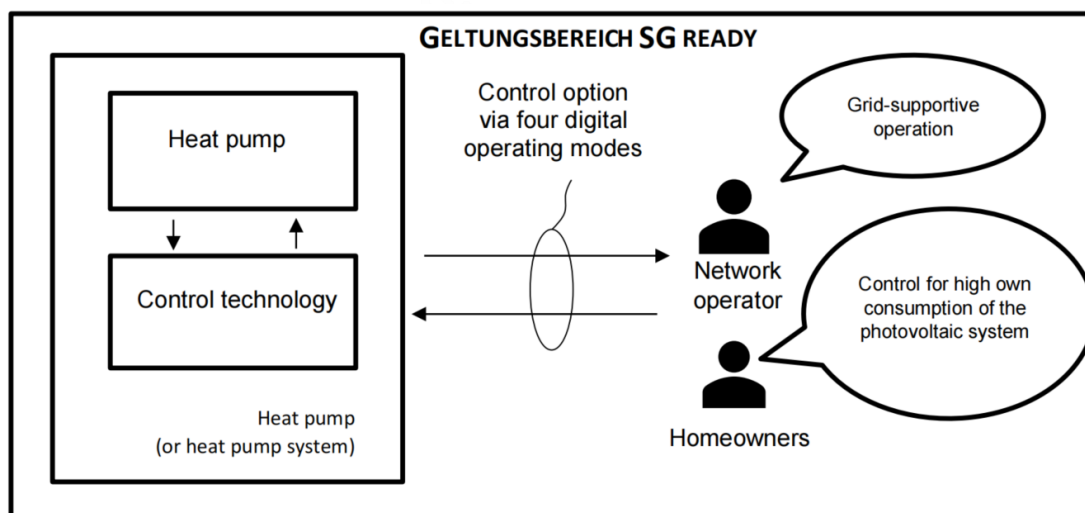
GELTUNGSBEREICH SG READY

Heat pump

Control technology

Heat pump
(or heat pump system)

Control option via four digital operating modes

Grid-supportive operation

Network operator

Control for high own consumption of the photovoltaic system

Homeowners